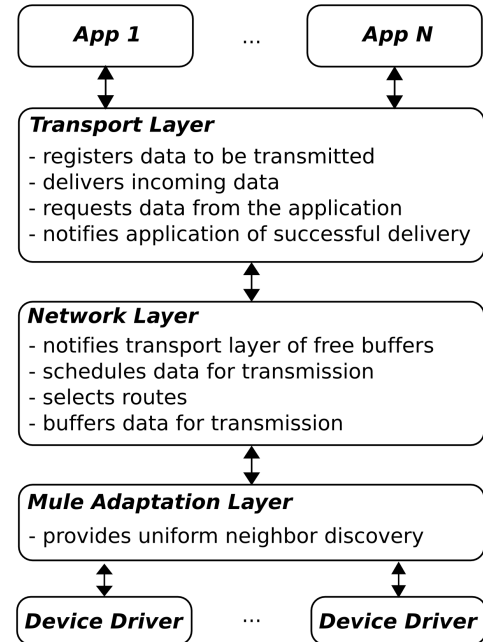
App 1

...

App N

Transport Layer

- registers data to be transmitted
- delivers incoming data
- requests data from the application
- notifies application of successful delivery

Network Layer

- notifies transport layer of free buffers
- schedules data for transmission
- selects routes
- buffers data for transmission

Mule Adaptation Layer

- provides uniform neighbor discovery

Device Driver

...

Device Driver